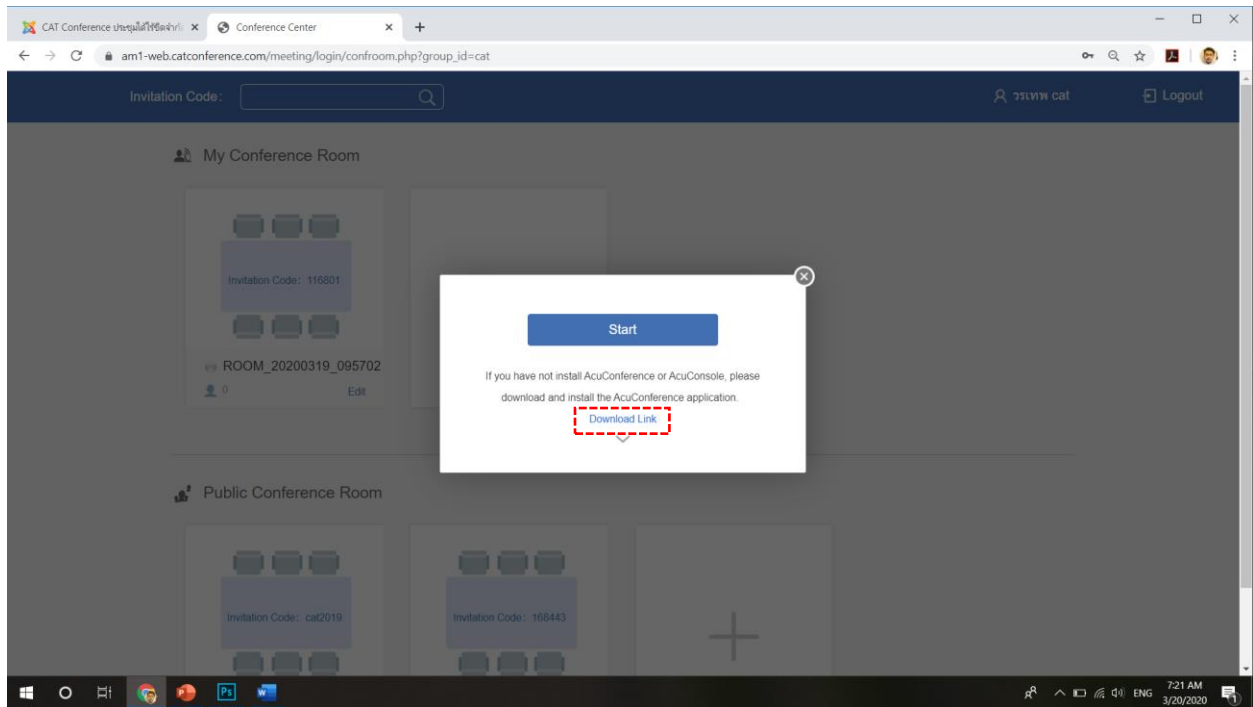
CAT Conference ประชุมได้ไร้ขีดจำกั ×
Conference Center ×
+
am1-web.catconference.com/meeting/login/confroom.php?group_id=cat

Invitation Code:
วรเทพ cat
Logout

My Conference Room

Invitation Code: 116801

ROOM_20200319_095702
0
Edit

Start

If you have not install AcuConference or AcuConsole, please download and install the AcuConference application.

Download Link

Public Conference Room

Invitation Code: cat2019

Invitation Code: 168443

ENG
7:21 AM
3/20/2020